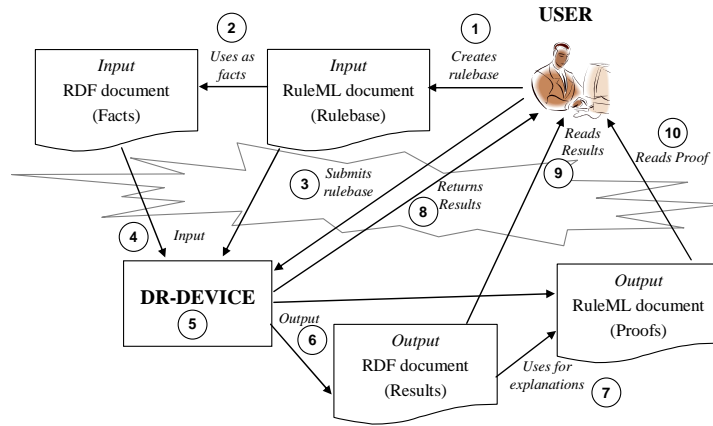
USER

1
Creates rulebase

2
Uses as facts

Input
RDF document
(Facts)

Input
RuleML document
(Rulebase)

3
Submits rulebase

8
Returns Results

Reads Results
9

10
Reads Proof

4
Input

DR-DEVICE
5

Output
6

Output
RDF document
(Results)

Uses for explanations
7

Output
RuleML document
(Proofs)